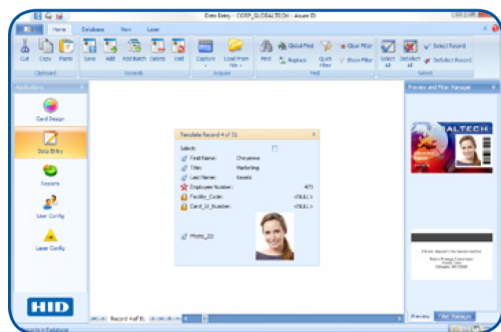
Data Entry - CORP_GLOBALTECH - Asure ID

Home Database View Laser

Cut Copy Paste Save Add Add Batch Delete Void Capture Load From File Print Global Find Replace Quick Filter Clear Filter Show Filter Select All Deselect All Select Record Deselect Record

Clipboard Records Acquire Find Select

Applications

Card Design

Data Entry

Reports

User Config

Laser Config

HID

Template Record 4 of 31

Selected:

First Name: Cheyenne

Title: Marketing

Last Name: Kessle

Employee Number: 475

Facility_Code: <NULL>

Card_ID_Number: <NULL>

Photo_ID

Preview and Filter Manager

ALTECH

Preview Filter Manager

Record 4 of 31

Records in Database